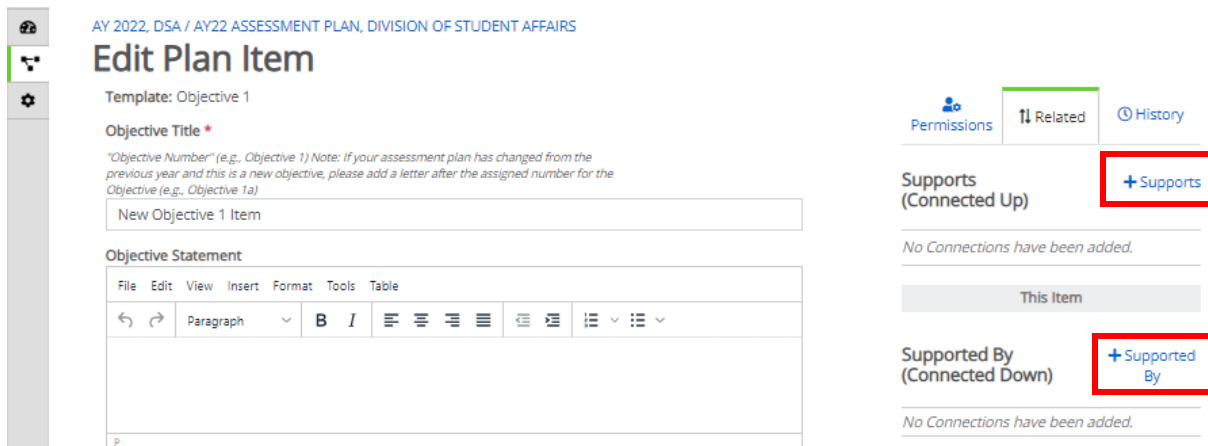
AY 2022, DSA / AY22 ASSESSMENT PLAN, DIVISION OF STUDENT AFFAIRS

Edit Plan Item

Template: Objective 1

Objective Title *

"Objective Number" (e.g., Objective 1) Note: If your assessment plan has changed from the previous year and this is a new objective, please add a letter after the assigned number for the Objective (e.g., Objective 1a)

New Objective 1 Item

Objective Statement

File Edit View Insert Format Tools Table

Paragraph B I

p

Permissions Related History

Supports (Connected Up)

+ Supports

No Connections have been added.

This Item

Supported By (Connected Down)

+ Supported By

No Connections have been added.